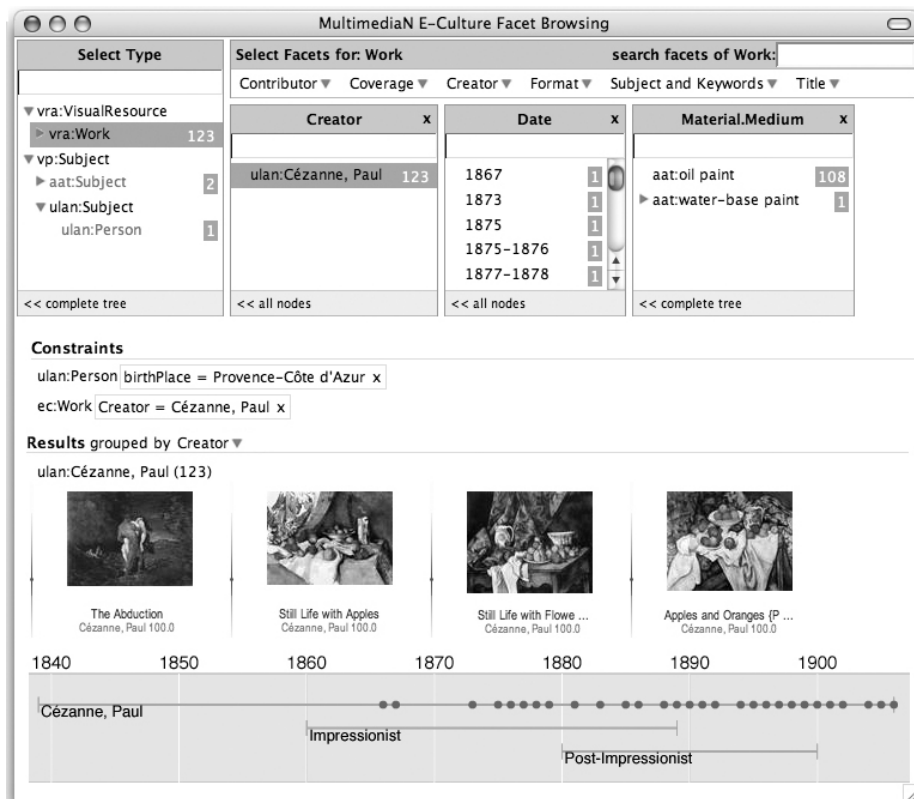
MultimediaN E-Culture Facet Browsing

Select Type

▼vra:VisualResource
▶ vra:Work 123
▼vp:Subject
▶ aat:Subject 2
▼ulan:Subject
ulan:Person 1

<< complete tree

Select Facets for: Work

search facets of Work:

Contributor ▼ Coverage ▼ Creator ▼ Format ▼ Subject and Keywords ▼ Title ▼

Creator x

ulan:Cézanne, Paul 123

<< all nodes

Date x

1867 1
1873 1
1875 1
1875-1876 1
1877-1878 1

<< all nodes

Material.Medium x

aat:oil paint 108
▶ aat:water-base paint 1

<< complete tree

Constraints

ulan:Person birthPlace = Provence-Côte d'Azur x

ec:Work Creator = Cézanne, Paul x

Results grouped by Creator ▼

ulan:Cézanne, Paul (123)

The Abduction
Cézanne, Paul 100.0

Still Life with Apples
Cézanne, Paul 100.0

Still Life with Flowe ...
Cézanne, Paul 100.0

Apples and Oranges (P ...
Cézanne, Paul 100.0

1840 1850 1860 1870 1880 1890 1900

Cézanne, Paul

Impressionist

Post-Impressionist